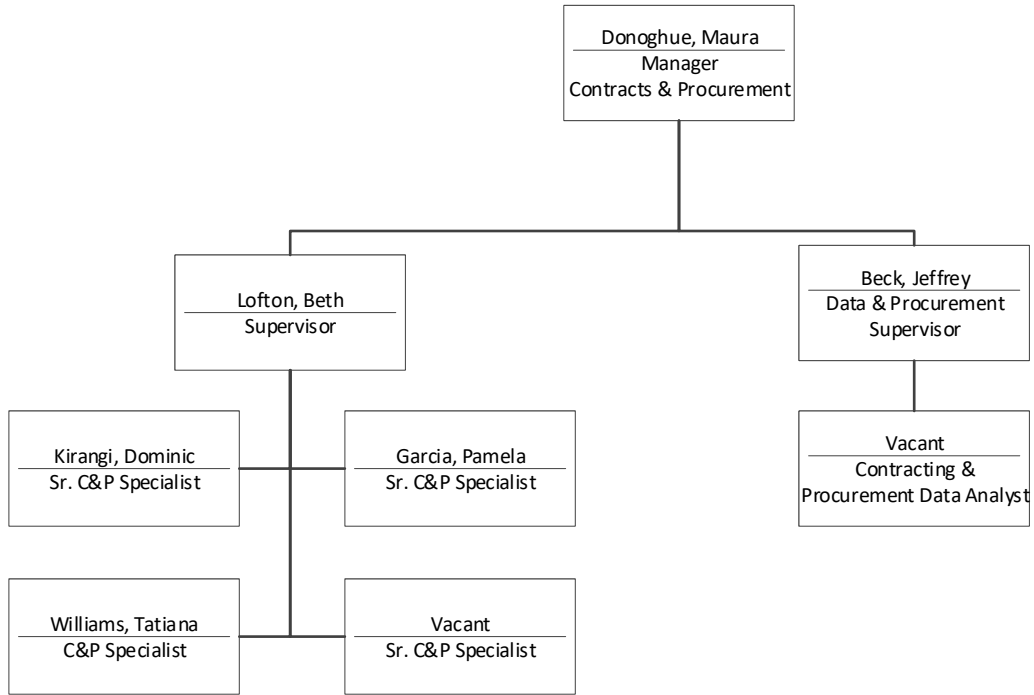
Donoghue, Maura
Manager
Contracts & Procurement

Lofton, Beth
Supervisor

Beck, Jeffrey
Data & Procurement Supervisor

Kirangi, Dominic
Sr. C&P Specialist

Garcia, Pamela
Sr. C&P Specialist

Vacant
Contracting & Procurement Data Analyst

Williams, Tatiana
C&P Specialist

Vacant
Sr. C&P Specialist